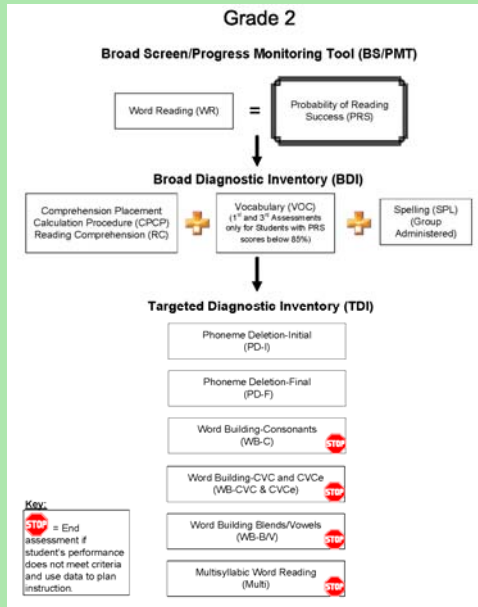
Grade 2

Broad Screen/Progress Monitoring Tool (BS/PMT)

Word Reading (WR)

=

Probability of Reading Success (PRS)

Broad Diagnostic Inventory (BDI)

Comprehension Placement Calculation Procedure (CPCP) Reading Comprehension (RC)

Vocabulary (VOC) ($1^{st}$ and $3^{rd}$ Assessments only for Students with PRS scores below 85%)

Spelling (SPL) (Group Administered)

Targeted Diagnostic Inventory (TDI)

Phoneme Deletion-Initial (PD-I)

Phoneme Deletion-Final (PD-F)

Word Building-Consonants (WB-C)

STOP

Word Building-CVC and CVCe (WB-CVC & CVCe)

STOP

Word Building Blends/Vowels (WB-B/V)

STOP

Multisyllabic Word Reading (Multi)

STOP

Key:

STOP = End assessment if student's performance does not meet criteria and use data to plan instruction.